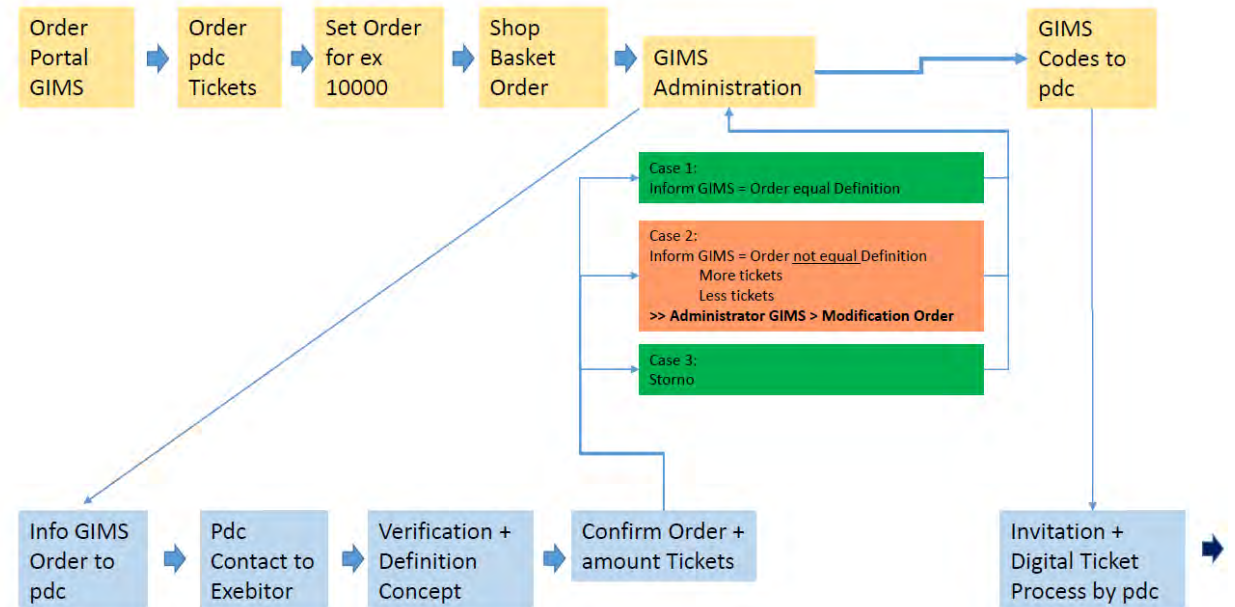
Order Portal GIMS

Order pdc Tickets

Set Order for ex 10000

Shop Basket Order

GIMS Administration

GIMS Codes to pdc

Case 1:
Inform GIMS = Order equal Definition

Case 2:
Inform GIMS = Order not equal Definition
More tickets
Less tickets
>> Administrator GIMS > Modification Order

Case 3:
Storno

Info GIMS Order to pdc

Pdc Contact to Exebitor

Verification + Definition Concept

Confirm Order + amount Tickets

Invitation + Digital Ticket Process by pdc